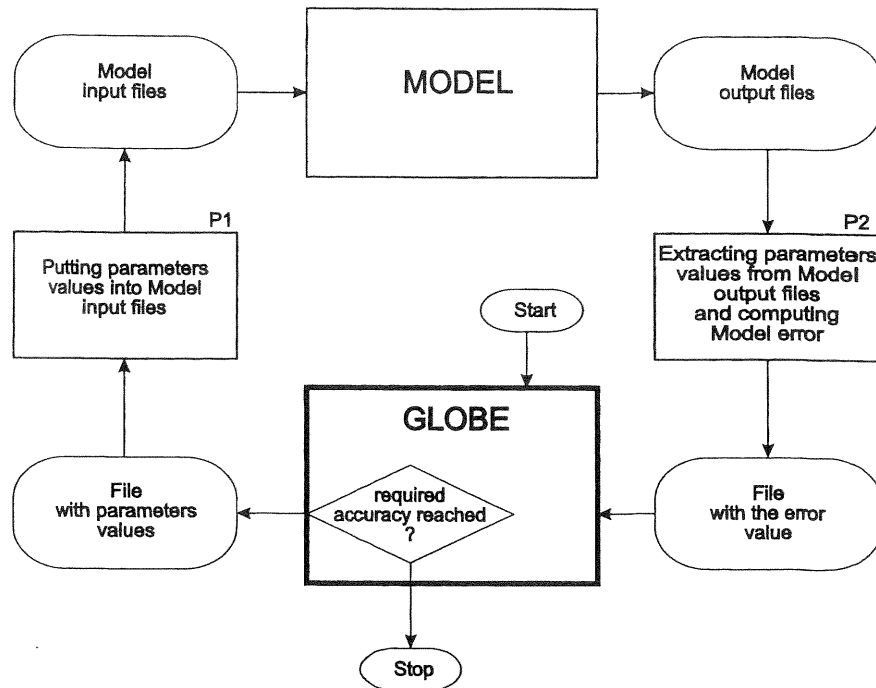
Model input files

MODEL

Model output files

P1

Putting parameters values into Model input files

P2

Extracting parameters values from Model output files and computing Model error

Start

GLOBE

required accuracy reached ?

File with parameters values

File with the error value

Stop